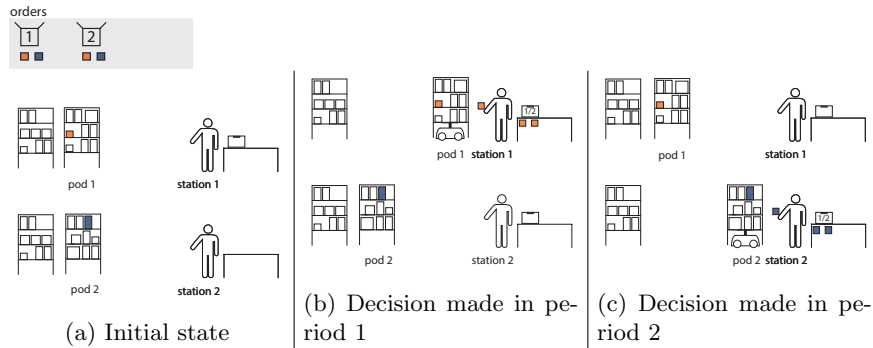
orders
1
2

pod 1
station 1

pod 2
station 2

(a) Initial state

1/2
pod 1 station 1

pod 2
station 2

(b) Decision made in period 1

pod 1
station 1

1/2
pod 2 station 2

(c) Decision made in period 2